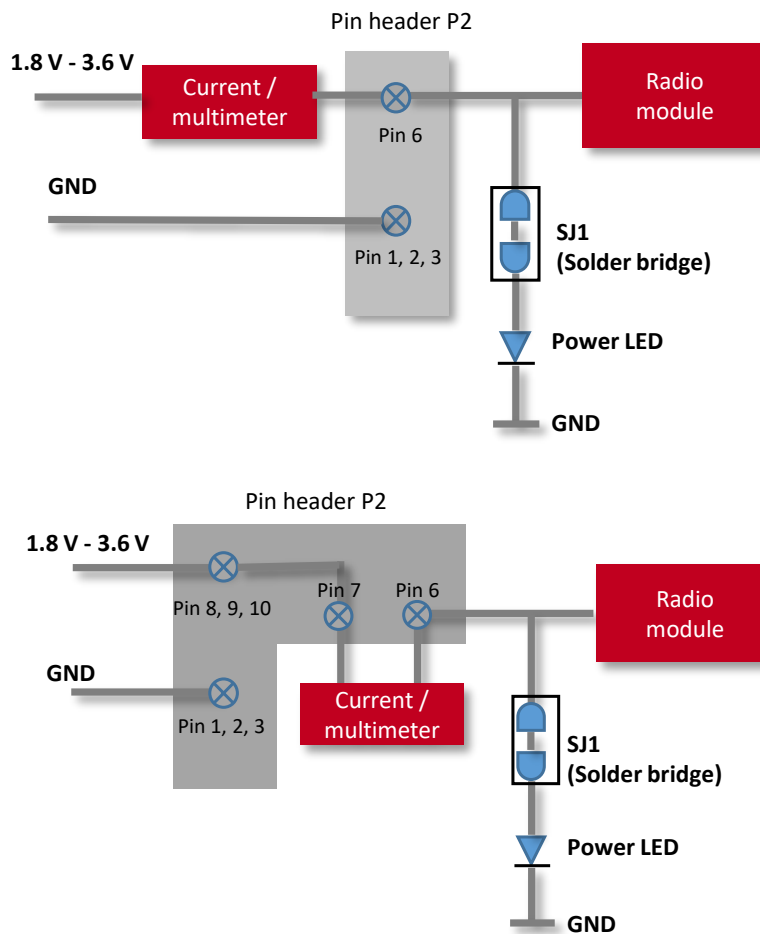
Pin header P2

1.8 V - 3.6 V

Current / multimeter

Pin 6

Radio module

GND

Pin 1, 2, 3

SJ1 (Solder bridge)

Power LED

GND

Pin header P2

1.8 V - 3.6 V

Pin 8, 9, 10

Pin 7

Pin 6

Radio module

GND

Pin 1, 2, 3

Current / multimeter

SJ1 (Solder bridge)

Power LED

GND